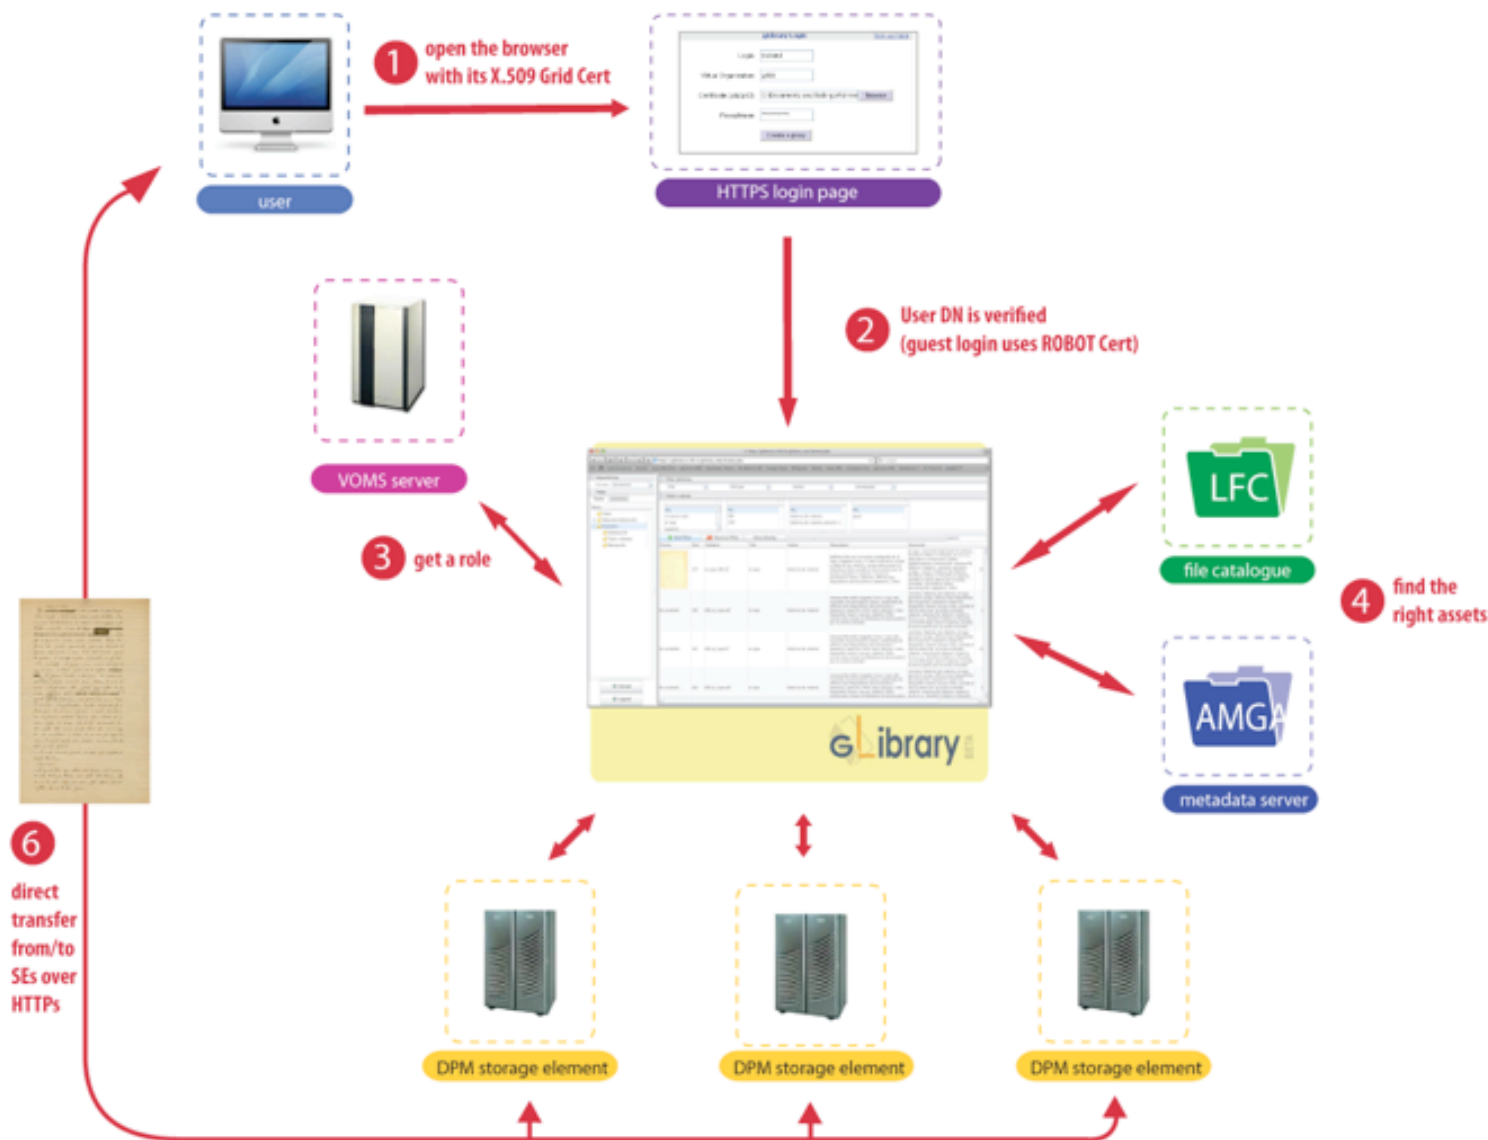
1 open the browser with its X.509 Grid Cert

user

HTTPS login page

2 User DN is verified (guest login uses ROBOT Cert)

VOMS server

3 get a role

LFC

file catalogue

4 find the right assets

AMGA

metadata server

gLibrary

6 direct transfer from/to SEs over HTTPs

DPM storage element

DPM storage element

DPM storage element